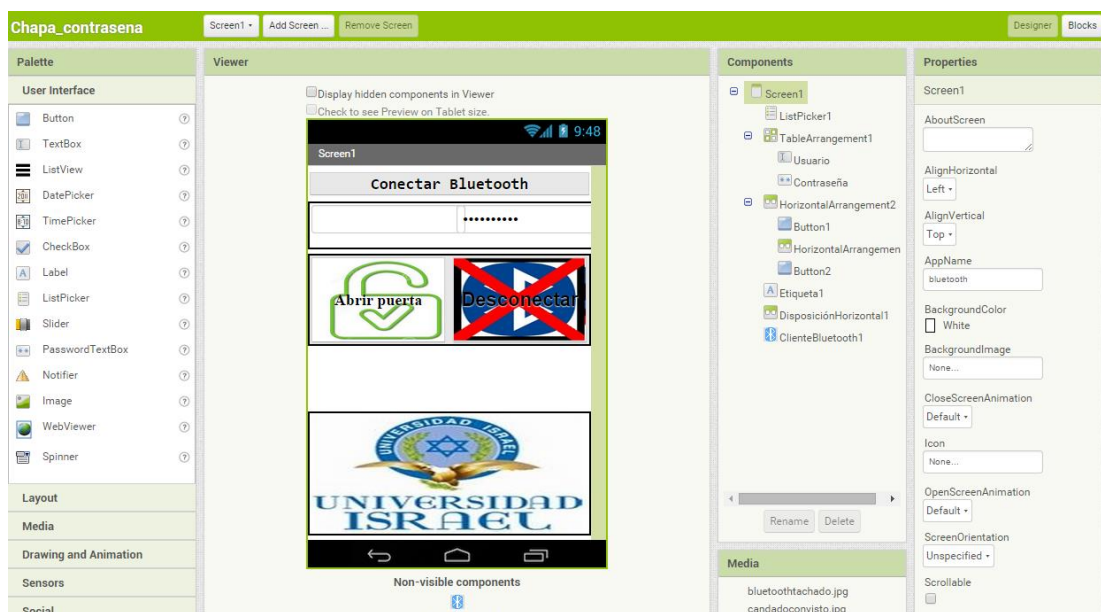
Chapa_contrasena
Screen1 ▾ Add Screen ... Remove Screen
Designer Blocks

Palette
User Interface
Button
TextBox
ListView
DatePicker
TimePicker
CheckBox
Label
ListPicker
Slider
PasswordTextBox
Notifier
Image
WebViewer
Spinner
Layout
Media
Drawing and Animation
Sensors
Social

Viewer
Display hidden components in Viewer
Check to see Preview on Tablet size.
9:48
Screen1
Conectar Bluetooth
••••••••••
Abrir puerta
Desconectar
UNIVERSIDAD ISRAEL
UNIVERSIDAD
ISRAEL
Non-visible components

Components
Screen1
ListPicker1
TableArrangement1
Usuario
Contraseña
HorizontalArrangement2
Button1
HorizontalArrangemen
Button2
Etiqueta1
DisposiciónHorizontal1
ClienteBluetooth1
Rename Delete

Media
bluetoothtachado.jpg
candadoconvisto.jpg

Properties
Screen1
AboutScreen
AlignHorizontal
Left ▾
AlignVertical
Top ▾
AppName
bluetooth
BackgroundColor
White
BackgroundImage
None...
CloseScreenAnimation
Default ▾
Icon
None...
OpenScreenAnimation
Default ▾
ScreenOrientation
Unspecified ▾
Scrollable